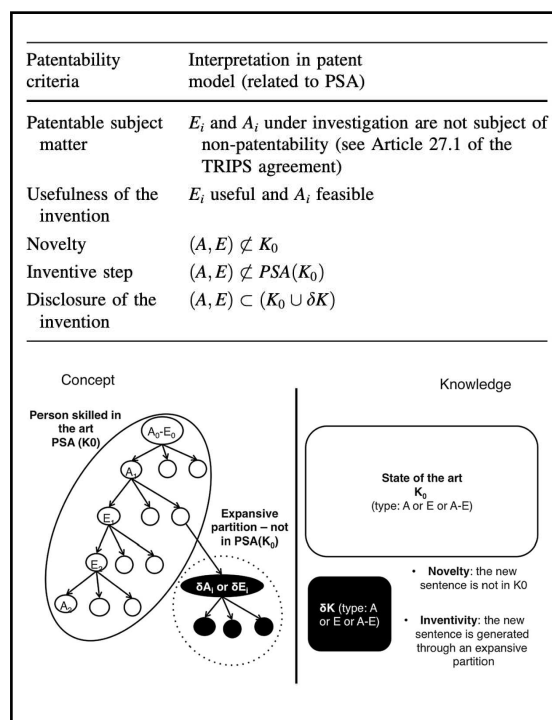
| Patentability criteria | Interpretation in patent model (related to PSA) |
|---|---|
| Patentable subject matter | $E_i$ and $A_i$ under investigation are not subject of non-patentability (see Article 27.1 of the TRIPS agreement) |
| Usefulness of the invention | $E_i$ useful and $A_i$ feasible |
| Novelty | $(A, E) \not\subset K_0$ |
| Inventive step | $(A, E) \not\subset PSA(K_0)$ |
| Disclosure of the invention | $(A, E) \subset (K_0 \cup \delta K)$ |

Concept

Person skilled in the art PSA (K0)

$A_0$-$E_0$

$A_1$

$E_1$

$E_2$

$A_2$

Expansive partition – not in PSA($K_0$)

$\delta A_i$ or $\delta E_i$

Knowledge

State of the art
$K_0$
(type: A or E or A-E)

δK (type: A or E or A-E)

• Novelty: the new sentence is not in K0

• Inventivity: the new sentence is generated through an expansive partition